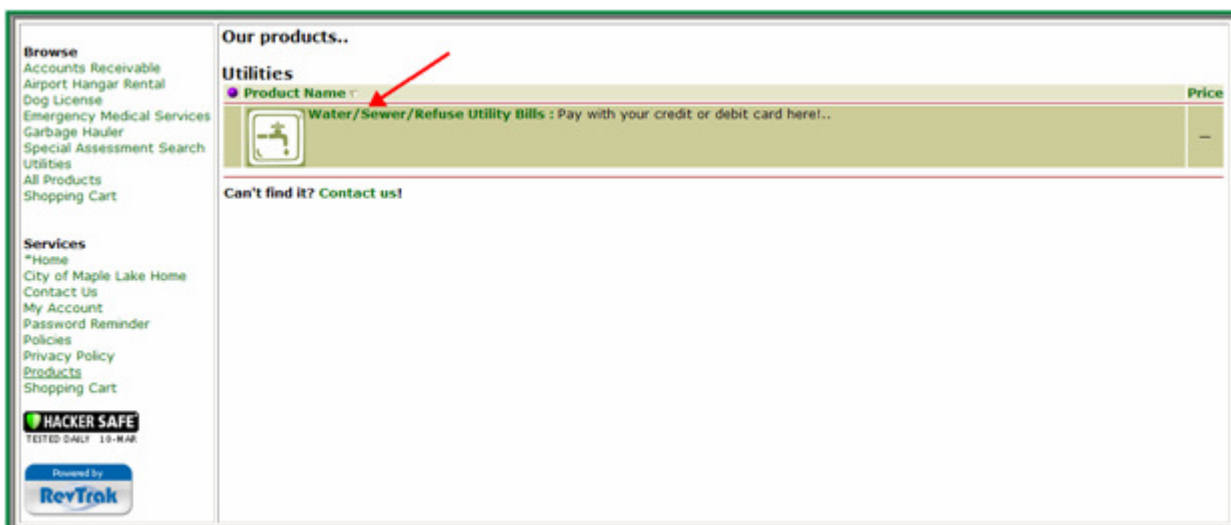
Browse
Accounts Receivable
Airport Hangar Rental
Dog License
Emergency Medical Services
Garbage Hauler
Special Assessment Search
Utilities
All Products
Shopping Cart

Services
*Home
City of Maple Lake Home
Contact Us
My Account
Password Reminder
Policies
Privacy Policy
Products
Shopping Cart

HACKER SAFE
TESTED DAILY 10-MAR

Powered by
RevTrak

Our products..

Utilities

| Product Name | Price |
|---|---|
| Water/Sewer/Refuse Utility Bills : Pay with your credit or debit card here!.. | – |

Can't find it? Contact us!